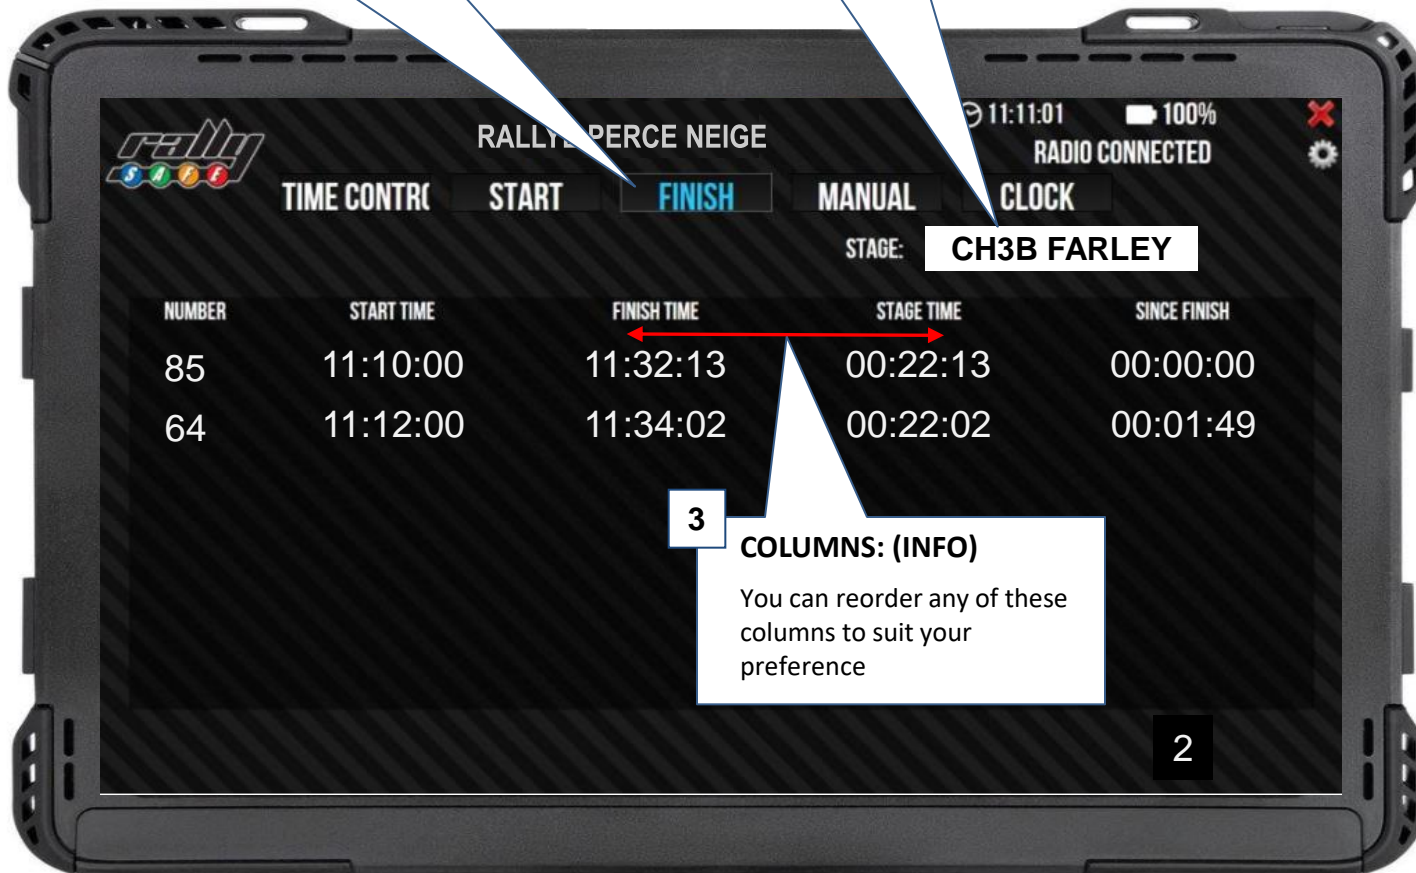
rally SAFE

RALLY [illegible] PERCE NEIGE

11:11:01 100%

RADIO CONNECTED

TIME CONTR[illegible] START FINISH MANUAL CLOCK

STAGE: CH3B FARLEY

| NUMBER | START TIME | FINISH TIME | STAGE TIME | SINCE FINISH |
|---|---|---|---|---|
| 85 | 11:10:00 | 11:32:13 | 00:22:13 | 00:00:00 |
| 64 | 11:12:00 | 11:34:02 | 00:22:02 | 00:01:49 |

3

COLUMNS: (INFO)

You can reorder any of these columns to suit your preference

2